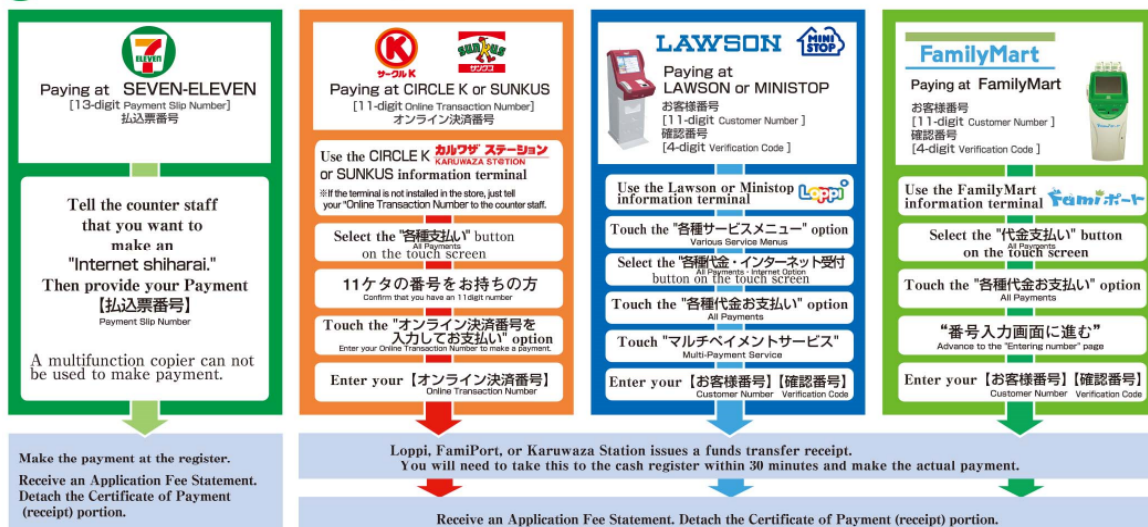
7 ELEVEn

Paying at SEVEN-ELEVEN
[13-digit Payment Slip Number]
払込票番号

Tell the counter staff that you want to make an "Internet shiharai." Then provide your Payment 【払込票番号】
Payment Slip Number

A multifunction copier can not be used to make payment.

サークルK
サンクス

Paying at CIRCLE K or SUNKUS
[11-digit Online Transaction Number]
オンライン決済番号

Use the CIRCLE K カルワザステーション KARUWAZA STATION or SUNKUS information terminal
※If the terminal is not installed in the store, just tell your "Online Transaction Number to the counter staff.

Select the "各種支払い" button
All Payments
on the touch screen

11ケタの番号をお持ちの方
Confirm that you have an 11digit number

Touch the "オンライン決済番号を入力してお支払い" option
Enter your Online Transaction Number to make a payment.

Enter your【オンライン決済番号】
Online Transaction Number

LAWSON MINI STOP

Paying at LAWSON or MINISTOP
お客様番号
[11-digit Customer Number]
確認番号
[4-digit Verification Code]

Use the Lawson or Ministop information terminal Loppi

Touch the "各種サービスメニュー" option
Various Service Menus

Select the "各種代金・インターネット受付" button on the touch screen
All Payments・Internet Option

Touch the "各種代金お支払い" option
All Payments

Touch "マルチペイメントサービス"
Multi-Payment Service

Enter your【お客様番号】【確認番号】
Customer Number Verification Code

FamilyMart

Paying at FamilyMart
お客様番号
[11-digit Customer Number]
確認番号
[4-digit Verification Code]

Use the FamilyMart information terminal Famiポート

Select the "代金支払い" button on the touch screen
All Payments

Touch the "各種代金お支払い" option
All Payments

"番号入力画面に進む"
Advance to the "Entering number" page

Enter your【お客様番号】【確認番号】
Customer Number Verification Code

Make the payment at the register.

Receive an Application Fee Statement. Detach the Certificate of Payment (receipt) portion.

Loppi, FamiPort, or Karuwaza Station issues a funds transfer receipt.
You will need to take this to the cash register within 30 minutes and make the actual payment.

Receive an Application Fee Statement. Detach the Certificate of Payment (receipt) portion.